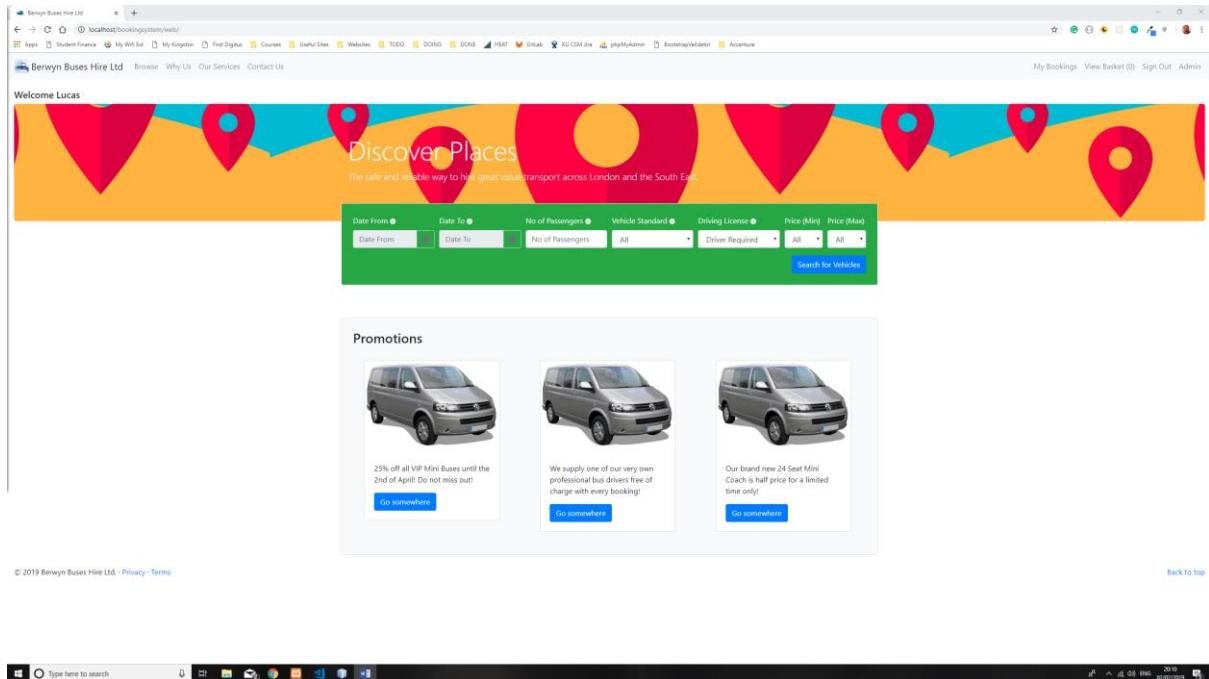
Berwyn Buses Hire Ltd ×

localhost/bookingsystem/web/

Apps Student Finance My Wifi Ext My Kingston First Digitus Courses Useful Sites Websites TODO DOING DONE HEAT GitLab KU CSM Jira phpMyAdmin BootstrapValidator Accenture

Berwyn Buses Hire Ltd Browse Why Us Our Services Contact Us

My Bookings View Basket (0) Sign Out Admin

Welcome Lucas

Discover Places

The safe and reliable way to hire great value transport across London and the South East.

Date From Date To No of Passengers Vehicle Standard Driving License Price (Min) Price (Max)

Date From Date To No of Passengers All Driver Required All All

Search for Vehicles

Promotions

25% off all VIP Mini Buses until the 2nd of April! Do not miss out!

Go somewhere

We supply one of our very own professional bus drivers free of charge with every booking!

Go somewhere

Our brand new 24 Seat Mini Coach is half price for a limited time only!

Go somewhere

© 2019 Berwyn Buses Hire Ltd. · Privacy · Terms

Back to top

Type here to search

ENG 20:10 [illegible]